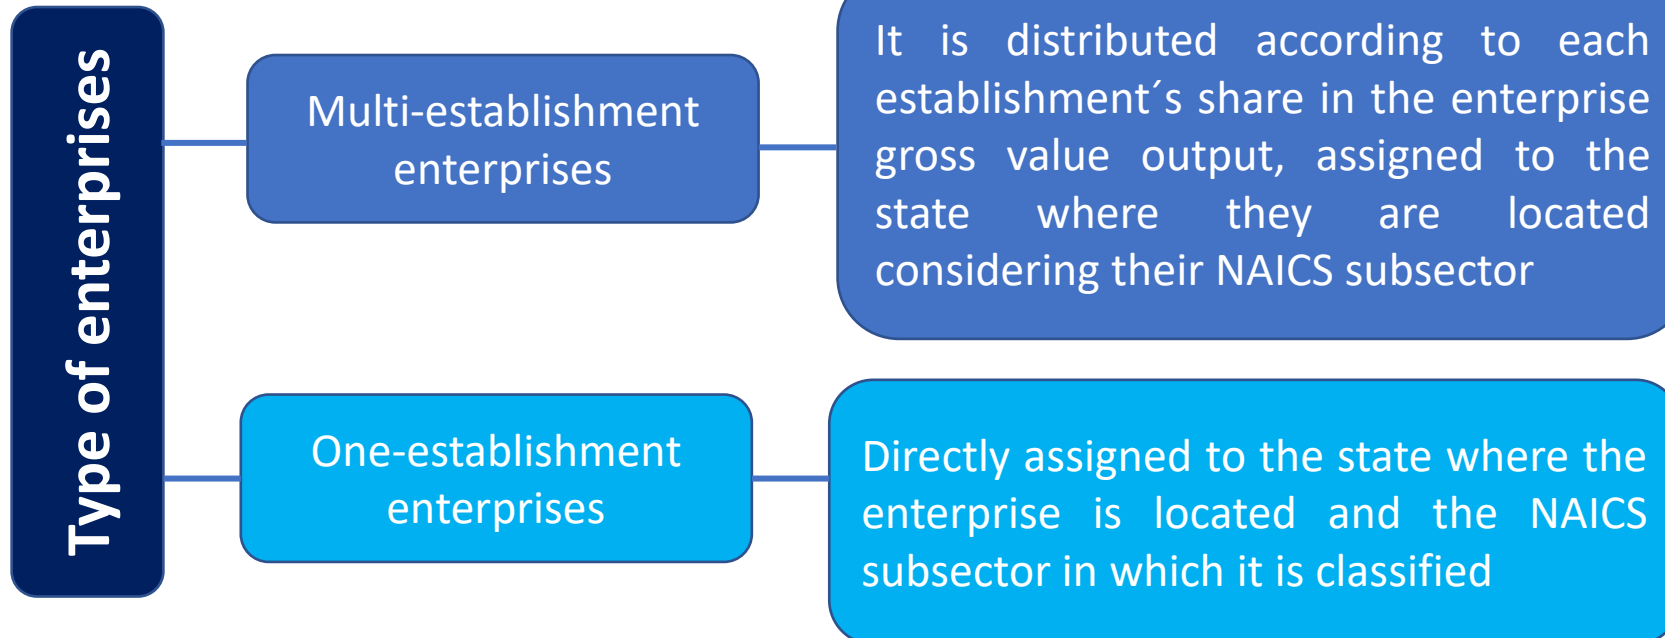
Type of enterprises

Multi-establishment enterprises

It is distributed according to each establishment´s share in the enterprise gross value output, assigned to the state where they are located considering their NAICS subsector

One-establishment enterprises

Directly assigned to the state where the enterprise is located and the NAICS subsector in which it is classified